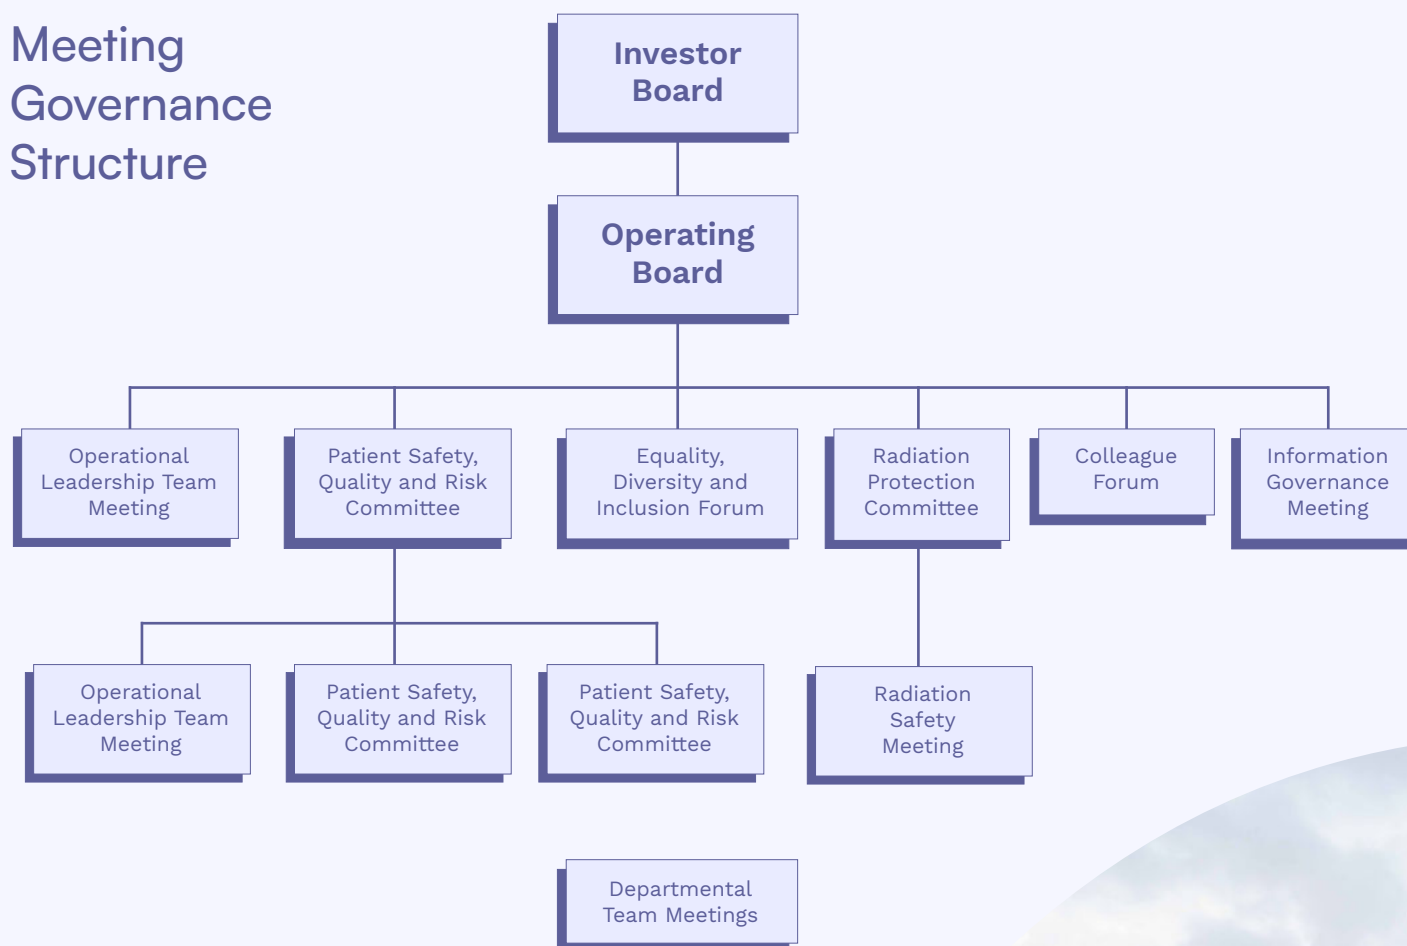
Meeting Governance Structure

Investor Board

Operating Board

Operational Leadership Team Meeting

Patient Safety, Quality and Risk Committee

Equality, Diversity and Inclusion Forum

Radiation Protection Committee

Colleague Forum

Information Governance Meeting

Operational Leadership Team Meeting

Patient Safety, Quality and Risk Committee

Patient Safety, Quality and Risk Committee

Radiation Safety Meeting

Departmental Team Meetings